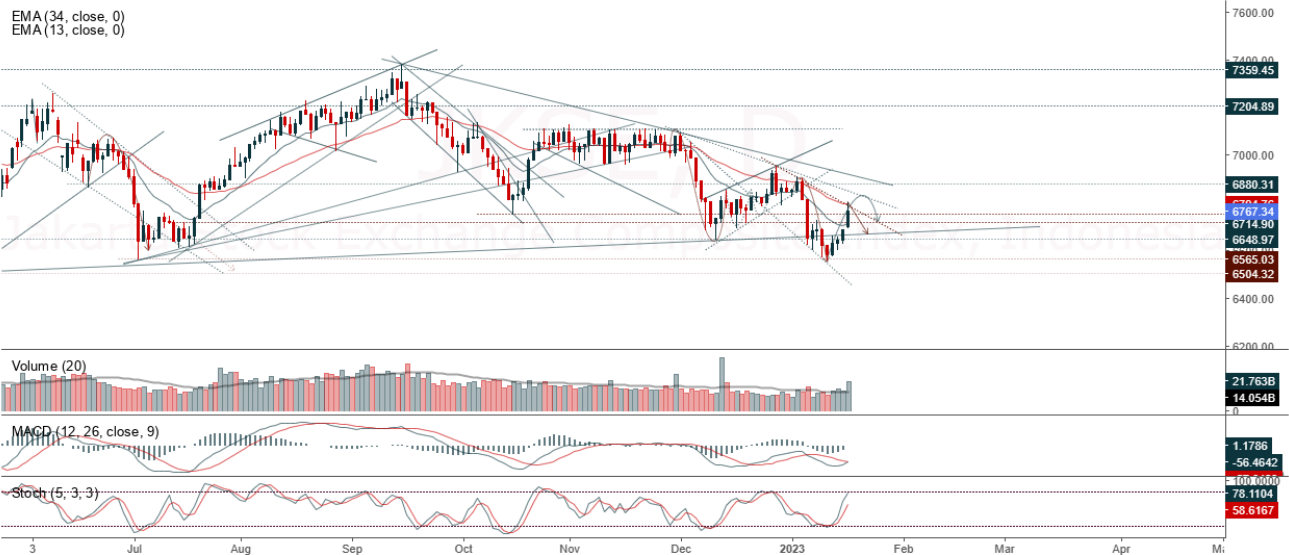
EMA (34, close, 0)
EMA (13, close, 0)

Jakarta Stock Exchange Composite Index, Indonesia

7600.00
7400.00
7359.45
7204.89
7000.00
6880.31
6784.79
6767.34
6714.90
6648.97
6565.03
6504.32
6400.00
6200.00

Volume (20)
21.763B
14.054B
0

MACD (12, 26, close, 9)
1.1786
-56.4642

Stoch (5, 3, 3)
100.0000
78.1104
58.6167

3 Jul Aug Sep Oct Nov Dec 2023 Feb Mar Apr Ma